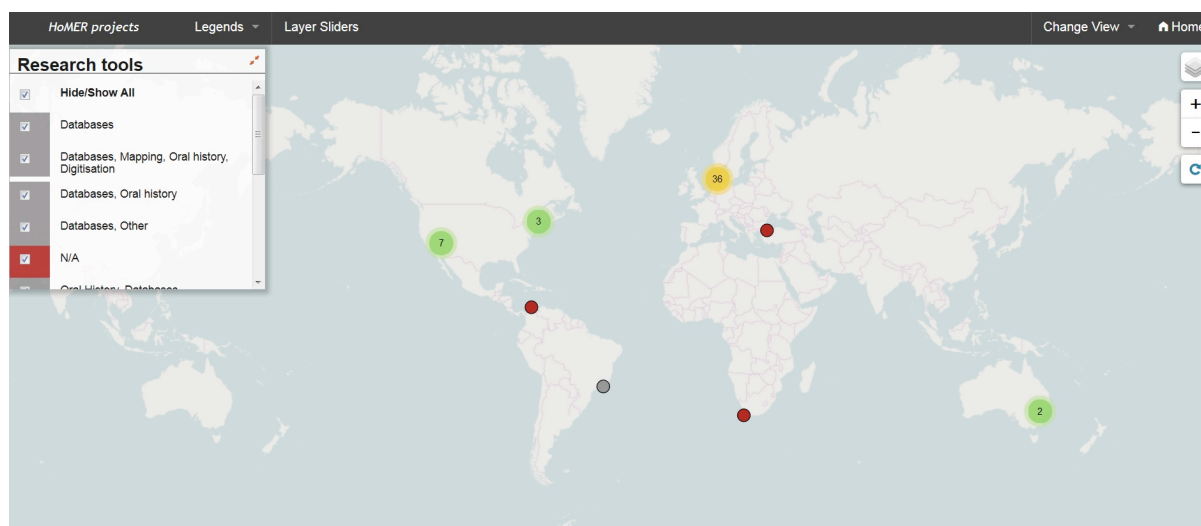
HoMER projects Legends Layer Sliders Change View Home

Research tools

Hide/Show All

Databases

Databases, Mapping, Oral history, Digitisation

Databases, Oral history

Databases, Other

N/A

Oral History, Databases

36

3

7

2

+

−